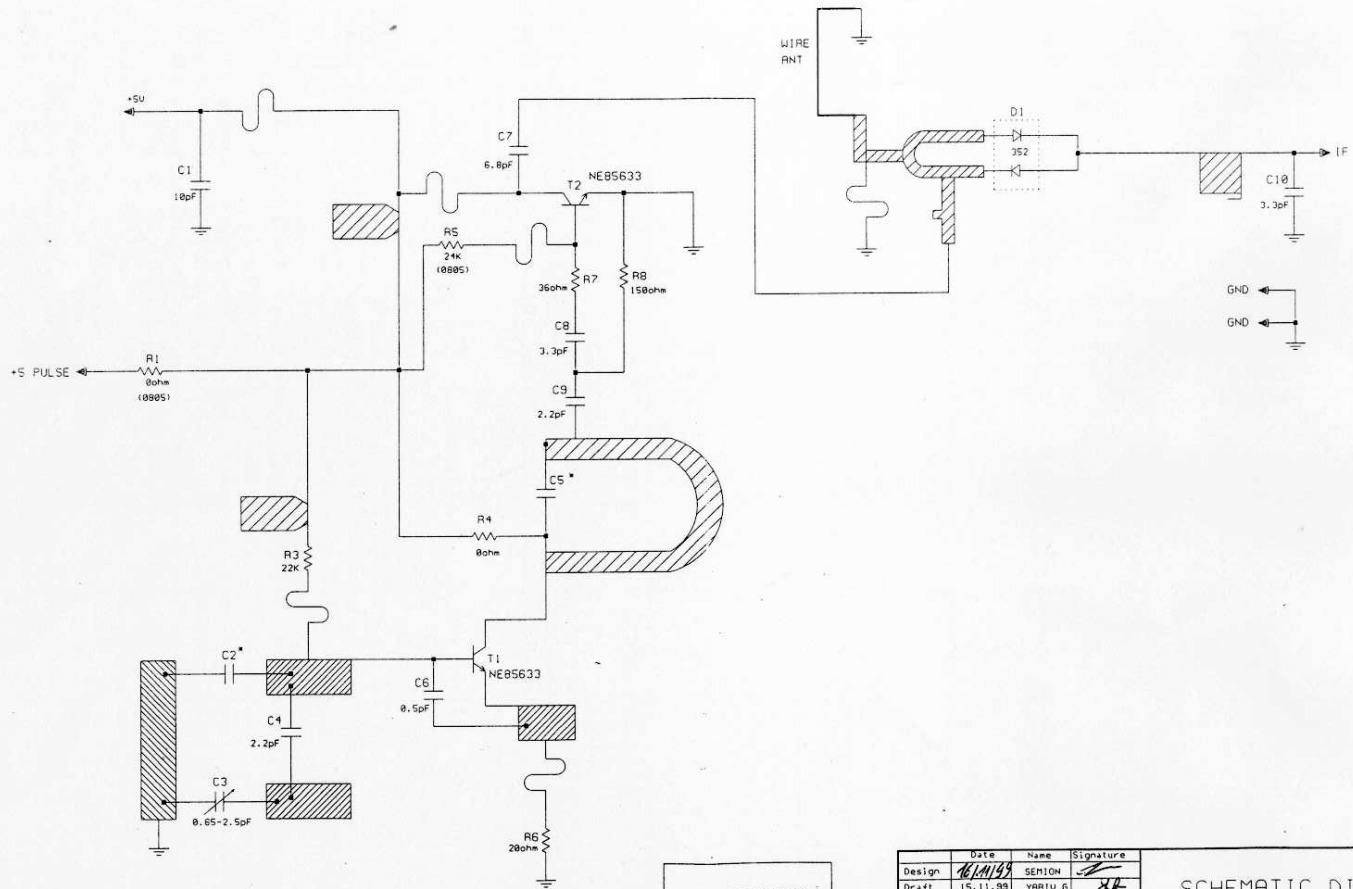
+5V

C1
10pF

C7
6.8pF

T2
NE85633

R5
24K
(0805)

36ohm
R7

R8
150ohm

C8
3.3pF

C9
2.2pF

+5 PULSE

R1
0ohm
(0805)

C5*

R4
0ohm

R3
22K

C2*

C4
2.2pF

C3
0.65-2.5pF

C6
0.5pF

T1
NE85633

R6
20ohm

WIRE
ANT

D1
352

IF

C10
3.3pF

GND

GND

| | Date | Name | Signature |
|---|---|---|---|
| Design | 16/11/99 | SEMION | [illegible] |
| Draft | 15.11.99 | YARIV G | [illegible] |

SCHEMATIC DI